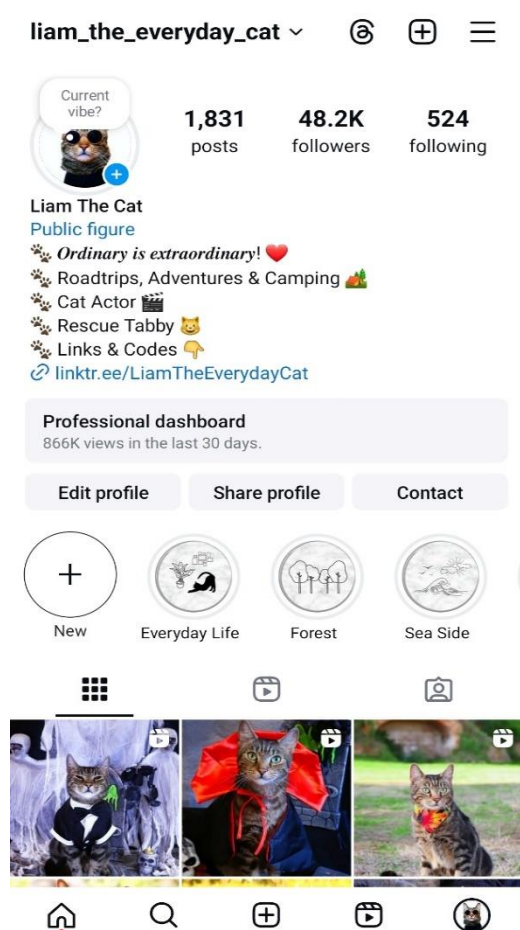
liam_the_everyday_cat

Current vibe?

1,831 posts
48.2K followers
524 following

Liam The Cat
Public figure
🐾 Ordinary is extraordinary! ❤️
🐾 Roadtrips, Adventures & Camping 🏕️
🐾 Cat Actor 🎬
🐾 Rescue Tabby 🐱
🐾 Links & Codes 👇
linktr.ee/LiamTheEverydayCat

Professional dashboard
866K views in the last 30 days.

Edit profile
Share profile
Contact

New
Everyday Life
Forest
Sea Side